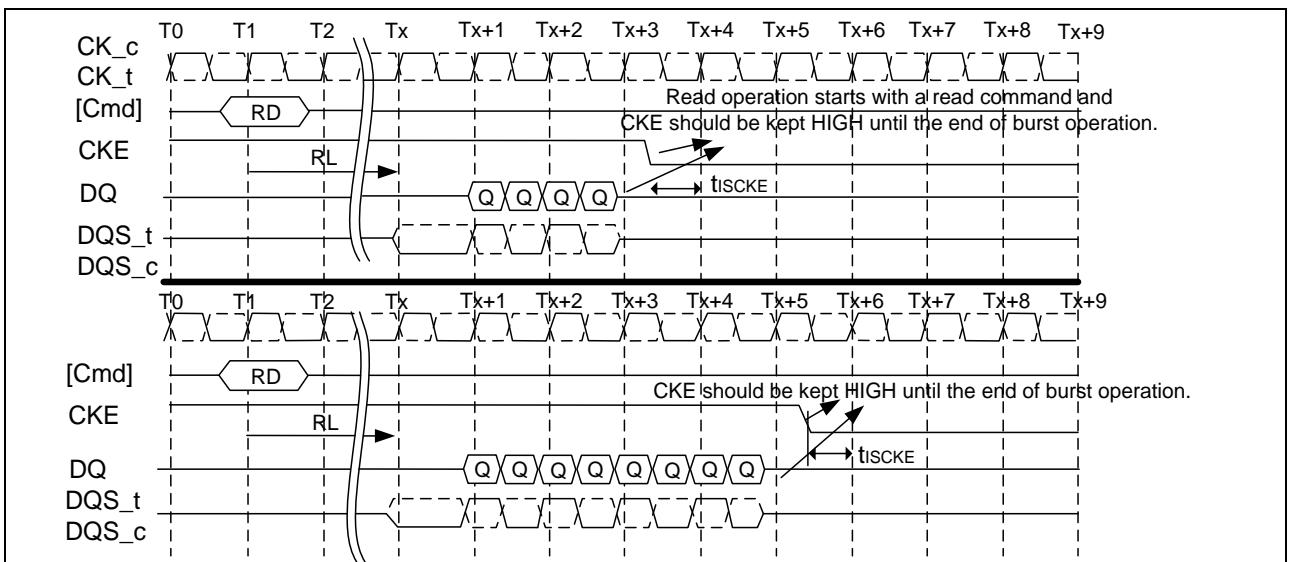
T0 T1 T2 Tx Tx+1 Tx+2 Tx+3 Tx+4 Tx+5 Tx+6 Tx+7 Tx+8 Tx+9

CK_c
CK_t
[Cmd]
RD
Read operation starts with a read command and CKE should be kept HIGH until the end of burst operation.
CKE
RL
DQ
Q Q Q Q
$t_{ISCKE}$
DQS_t
DQS_c

T0 T1 T2 Tx Tx+1 Tx+2 Tx+3 Tx+4 Tx+5 Tx+6 Tx+7 Tx+8 Tx+9

[Cmd]
RD
CKE should be kept HIGH until the end of burst operation.
CKE
RL
DQ
Q Q Q Q Q Q Q Q
$t_{ISCKE}$
DQS_t
DQS_c